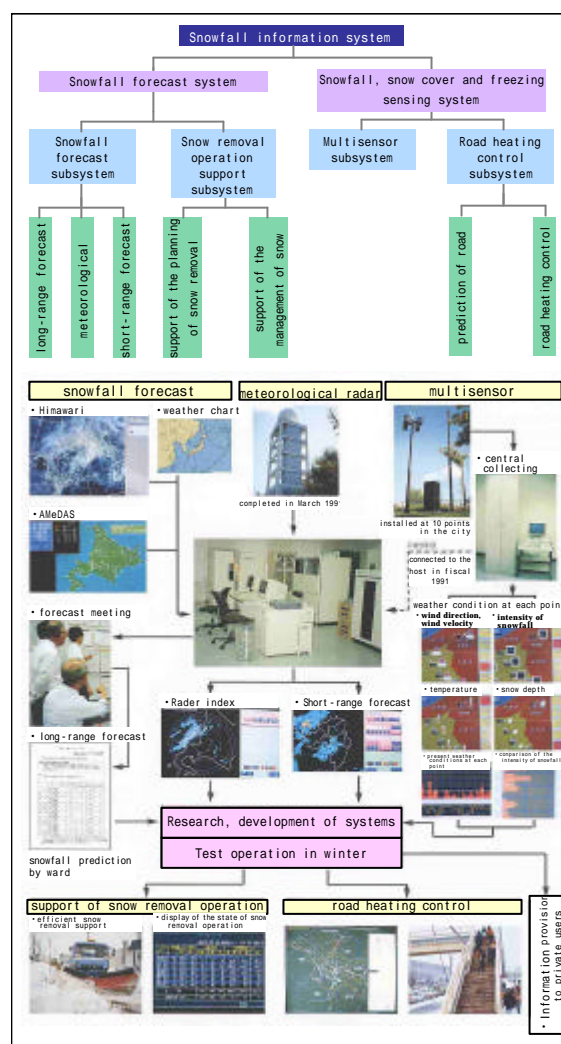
Snowfall information system

Snowfall forecast system

Snowfall, snow cover and freezing sensing system

Snowfall forecast subsystem

Snow removal operation support subsystem

Multisensor subsystem

Road heating control subsystem

long-range forecast

meteorological

short-range forecast

support of the planning of snow removal

support of the management of snow

prediction of road

road heating control

snowfall forecast

meteorological radar

multisensor

• Himawari

• weather chart

completed in March 199

installed at 10 points in the city

• central collecting

• AMeDAS

connected to the host in fiscal 1991

• forecast meeting

weather condition at each point

• wind direction, wind velocity

• intensity of snowfall

• temperature

• snow depth

• present weather conditions at each point

• comparison of the intensity of snowfall

• Rader index

• Short-range forecast

• long-range forecast

snowfall prediction by ward

Research, development of systems

Test operation in winter

support of snow removal operation

• efficient snow removal support

• display of the state of snow removal operation

road heating control

• Information provision to private users